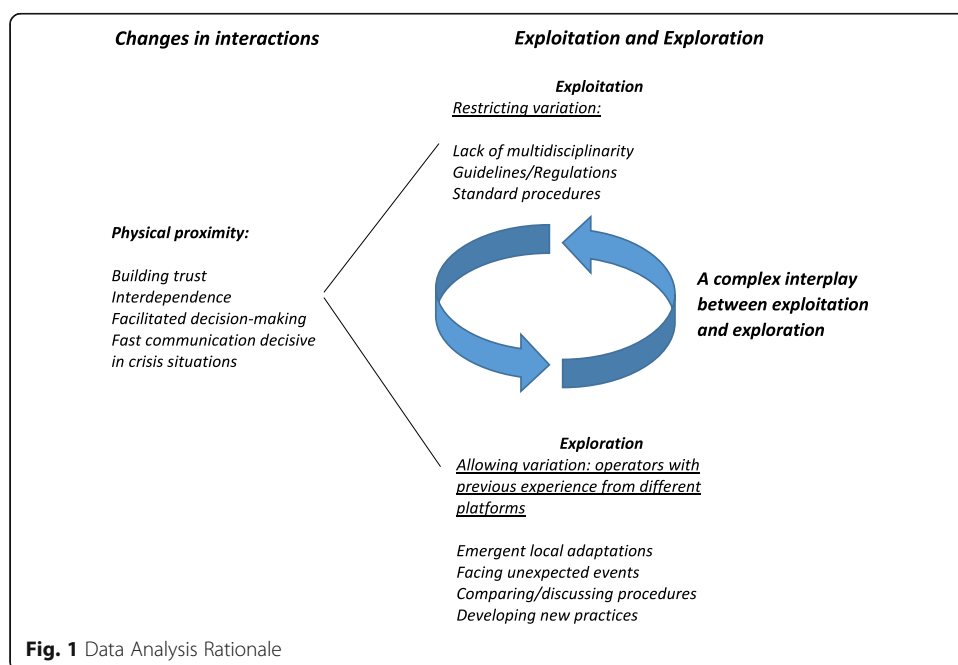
Changes in interactions

Exploitation and Exploration

Exploitation
Restricting variation:

Lack of multidisciplinarity
Guidelines/Regulations
Standard procedures

Physical proximity:

Building trust
Interdependence
Facilitated decision-making
Fast communication decisive in crisis situations

A complex interplay between exploitation and exploration

Exploration
Allowing variation: operators with previous experience from different platforms

Emergent local adaptations
Facing unexpected events
Comparing/discussing procedures
Developing new practices

Fig. 1 Data Analysis Rationale